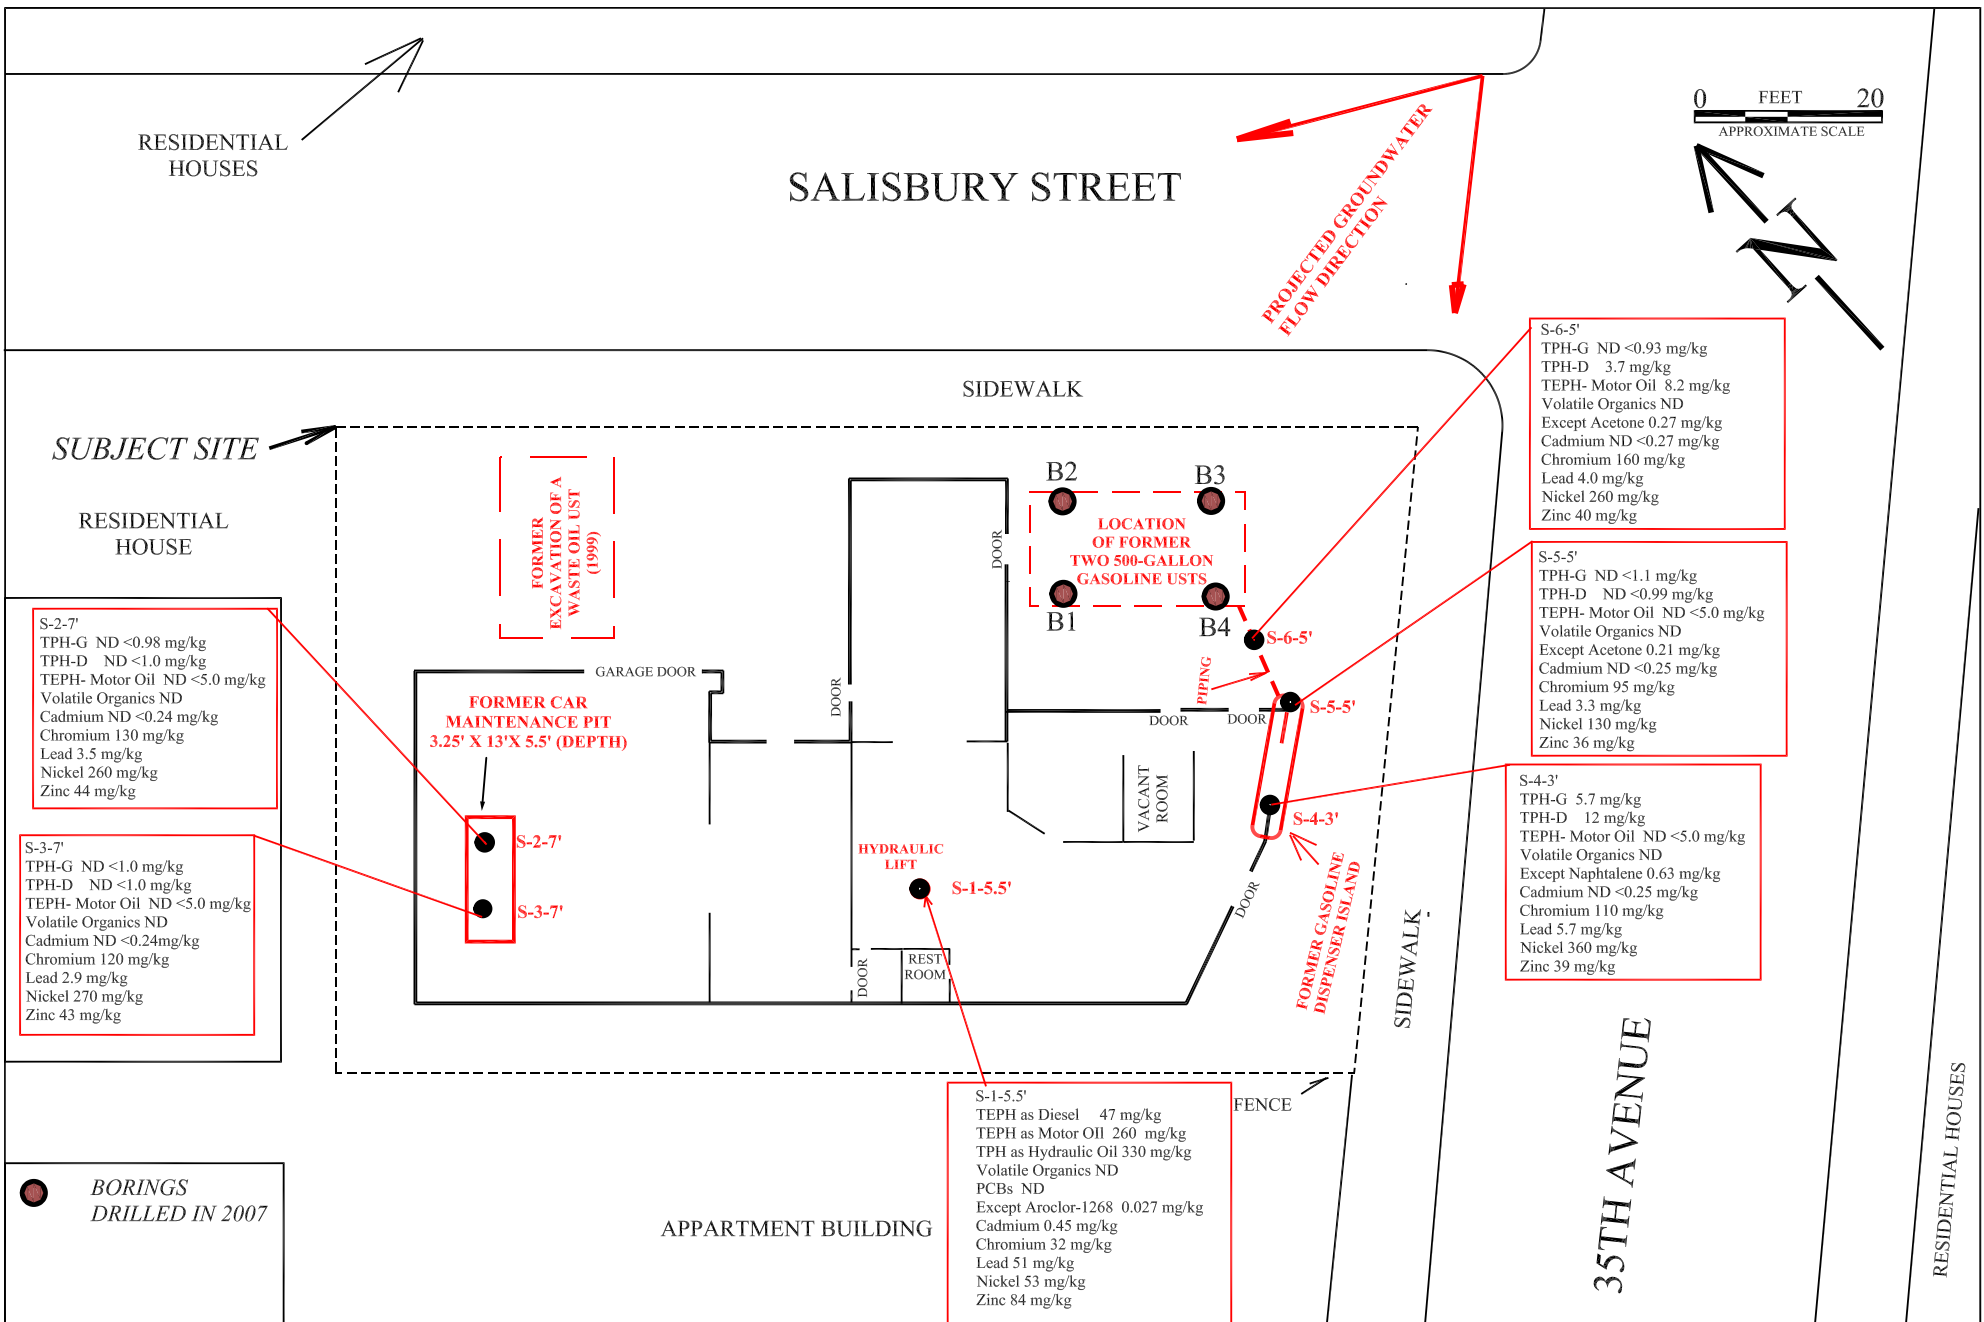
RESIDENTIAL HOUSES

SALISBURY STREET

PROJECTED GROUNDWATER FLOW DIRECTION

0 FEET 20
APPROXIMATE SCALE

N

SIDEWALK

SUBJECT SITE

RESIDENTIAL HOUSE

FORMER EXCAVATION OF A WASTE OIL UST (1999)

B2 B3

LOCATION OF FORMER TWO 500-GALLON GASOLINE USTS

B1 B4

DOOR

S-6-5'
TPH-G ND <0.93 mg/kg
TPH-D 3.7 mg/kg
TEPH- Motor Oil 8.2 mg/kg
Volatile Organics ND
Except Acetone 0.27 mg/kg
Cadmium ND <0.27 mg/kg
Chromium 160 mg/kg
Lead 4.0 mg/kg
Nickel 260 mg/kg
Zinc 40 mg/kg

S-5-5'
TPH-G ND <1.1 mg/kg
TPH-D ND <0.99 mg/kg
TEPH- Motor Oil ND <5.0 mg/kg
Volatile Organics ND
Except Acetone 0.21 mg/kg
Cadmium ND <0.25 mg/kg
Chromium 95 mg/kg
Lead 3.3 mg/kg
Nickel 130 mg/kg
Zinc 36 mg/kg

S-2-7'
TPH-G ND <0.98 mg/kg
TPH-D ND <1.0 mg/kg
TEPH- Motor Oil ND <5.0 mg/kg
Volatile Organics ND
Cadmium ND <0.24 mg/kg
Chromium 130 mg/kg
Lead 3.5 mg/kg
Nickel 260 mg/kg
Zinc 44 mg/kg

GARAGE DOOR

FORMER CAR MAINTENANCE PIT
3.25' X 13'X 5.5' (DEPTH)

DOOR

S-6-5'

PIPING

S-5-5'

DOOR DOOR

VACANT ROOM

S-4-3'
TPH-G 5.7 mg/kg
TPH-D 12 mg/kg
TEPH- Motor Oil ND <5.0 mg/kg
Volatile Organics ND
Except Naphtalene 0.63 mg/kg
Cadmium ND <0.25 mg/kg
Chromium 110 mg/kg
Lead 5.7 mg/kg
Nickel 360 mg/kg
Zinc 39 mg/kg

S-3-7'
TPH-G ND <1.0 mg/kg
TPH-D ND <1.0 mg/kg
TEPH- Motor Oil ND <5.0 mg/kg
Volatile Organics ND
Cadmium ND <0.24mg/kg
Chromium 120 mg/kg
Lead 2.9 mg/kg
Nickel 270 mg/kg
Zinc 43 mg/kg

S-2-7'

S-3-7'

HYDRAULIC LIFT

S-1-5.5'

S-4-3'

DOOR

FORMER GASOLINE DISPENSER ISLAND

SIDEWALK

DOOR

REST ROOM

35TH AVENUE

FENCE

S-1-5.5'
TEPH as Diesel 47 mg/kg
TEPH as Motor OIl 260 mg/kg
TPH as Hydraulic Oil 330 mg/kg
Volatile Organics ND
PCBs ND
Except Aroclor-1268 0.027 mg/kg
Cadmium 0.45 mg/kg
Chromium 32 mg/kg
Lead 51 mg/kg
Nickel 53 mg/kg
Zinc 84 mg/kg

BORINGS DRILLED IN 2007

APPARTMENT BUILDING

RESIDENTIAL HOUSES